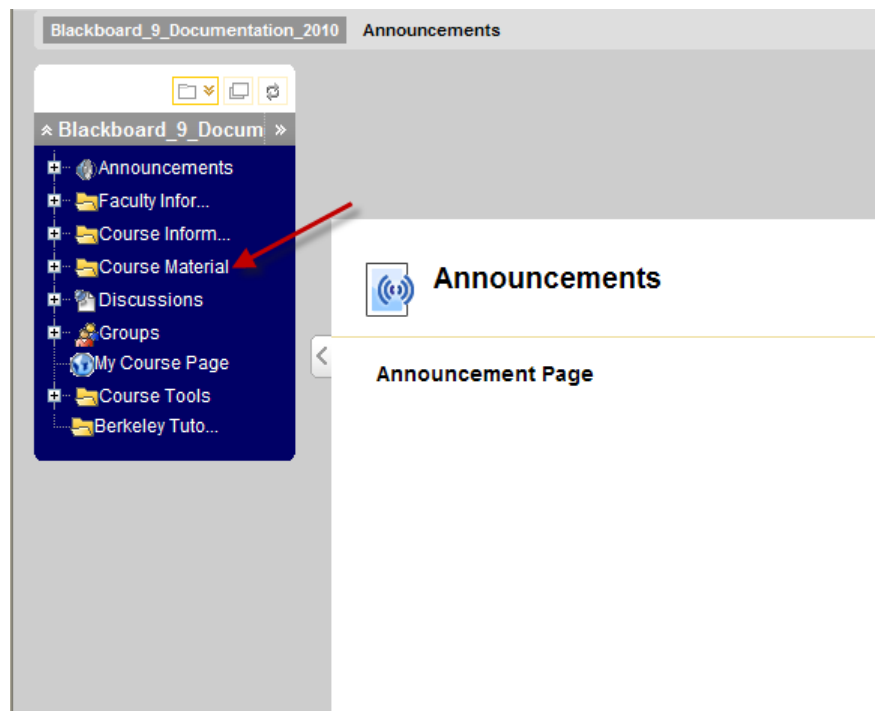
Blackboard_9_Documentation_2010 Announcements

Blackboard_9_Docum

Announcements
Faculty Infor...
Course Inform...
Course Material
Discussions
Groups
My Course Page
Course Tools
Berkeley Tuto...

Announcements

Announcement Page